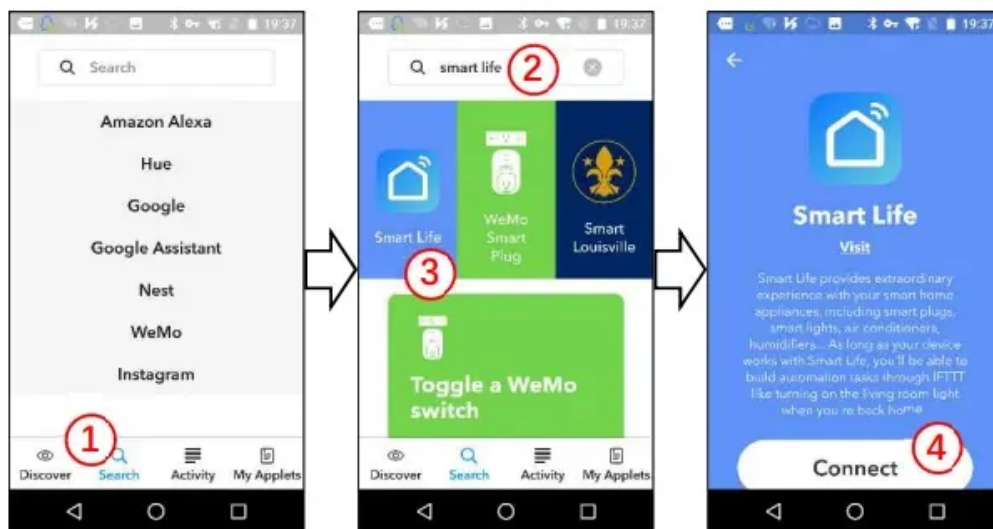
19:37

Search

Amazon Alexa

Hue

Google

Google Assistant

Nest

WeMo

Instagram

1

Discover Search Activity My Applets

19:37

smart life

2

Smart Life

WeMo Smart Plug

Smart Louisville

3

Toggle a WeMo switch

Discover Search Activity My Applets

19:37

Smart Life

Visit

Smart Life provides extraordinary experience with your smart home appliances, including smart plugs, smart lights, air conditioners, humidifiers... As long as your device works with Smart Life, you'll be able to build automation tasks through IFTTT like turning on the living room light when you're back home

Connect

4